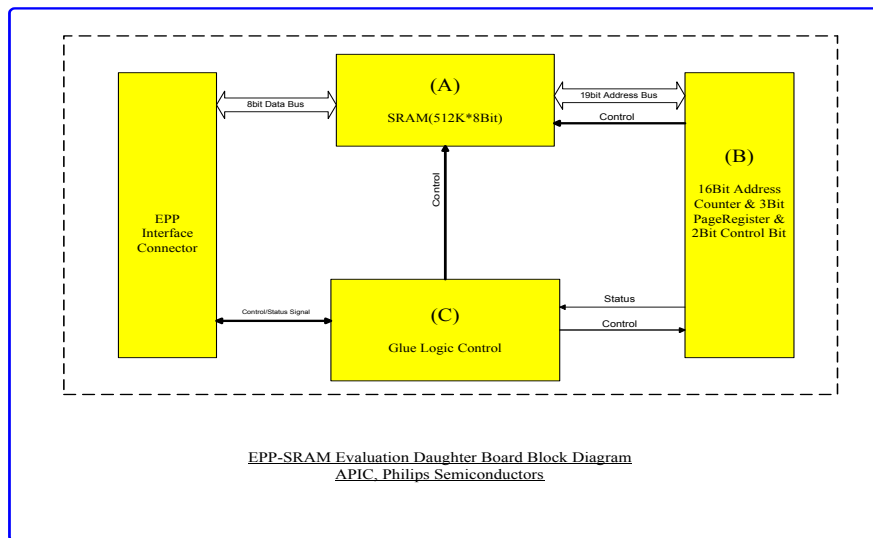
(A)
SRAM(512K*8Bit)

8bit Data Bus

19bit Address Bus

Control

(B)
16Bit Address Counter & 3Bit PageRegister & 2Bit Control Bit

EPP Interface Connector

Control

Control/Status Signal

(C)
Glue Logic Control

Status

Control

EPP-SRAM Evaluation Daughter Board Block Diagram
APIC, Philips Semiconductors